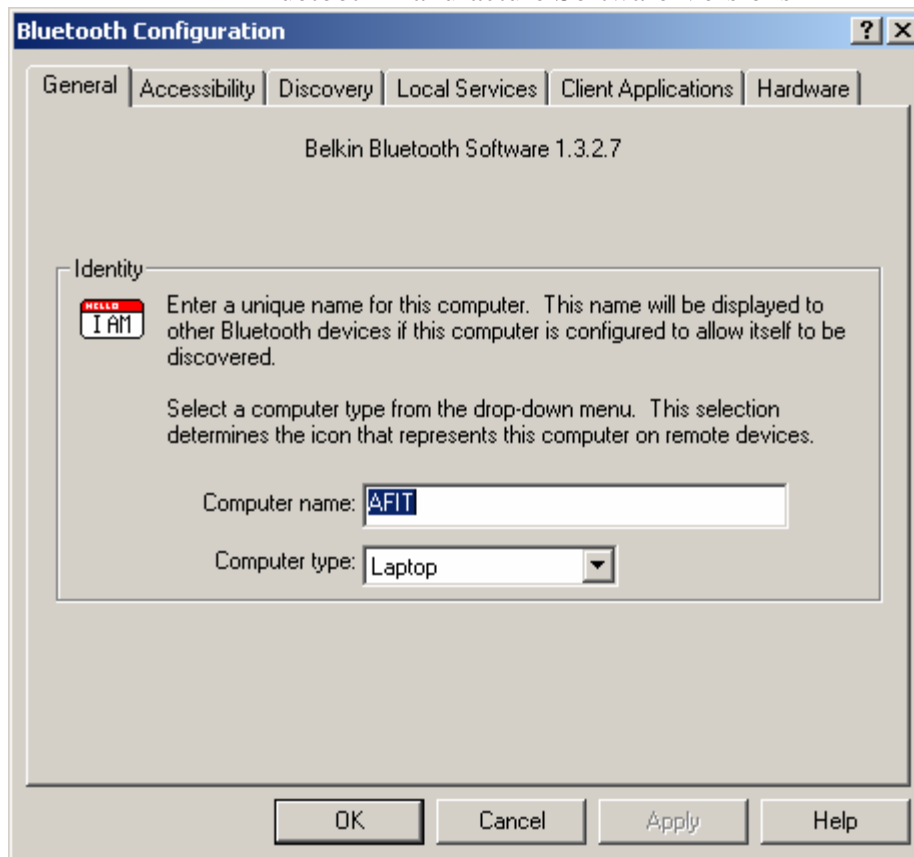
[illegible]

Bluetooth Configuration

?

General | Accessibility | Discovery | Local Services | Client Applications | Hardware

Belkin Bluetooth Software 1.3.2.7

Identity

HELLO
I AM

Enter a unique name for this computer. This name will be displayed to other Bluetooth devices if this computer is configured to allow itself to be discovered.

Select a computer type from the drop-down menu. This selection determines the icon that represents this computer on remote devices.

Computer name: AFIT

Computer type: Laptop

OK | Cancel | Apply | Help